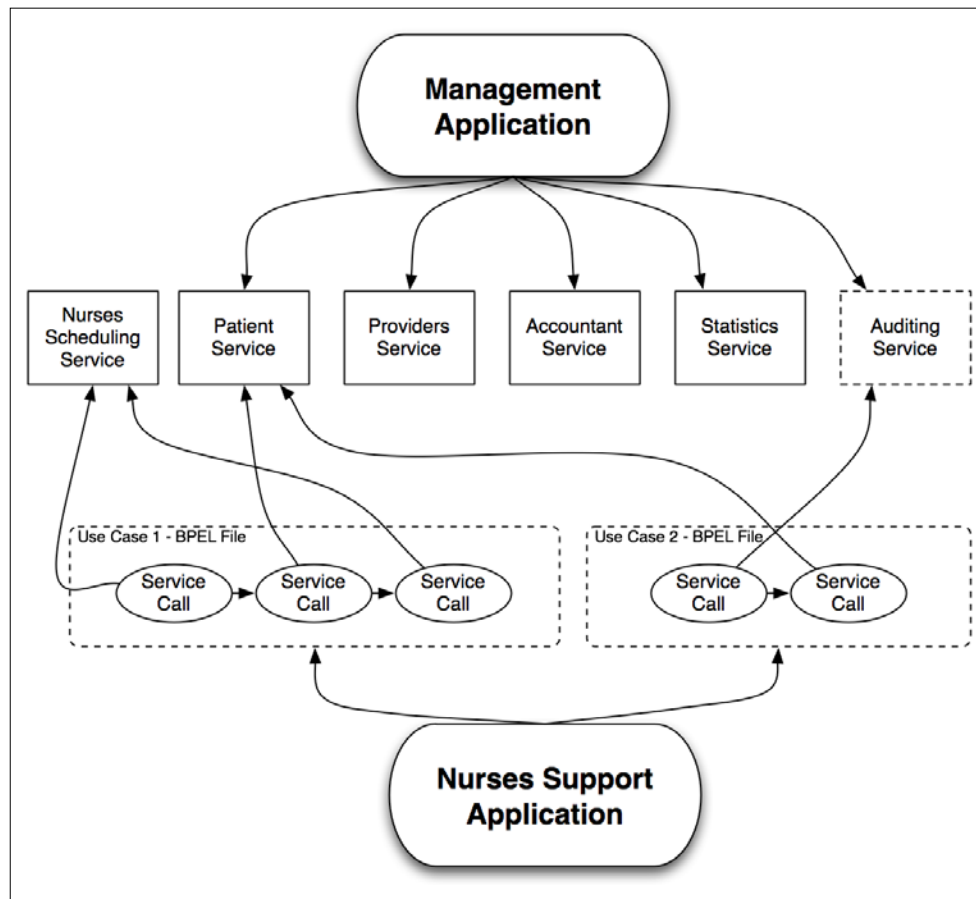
Management Application

Nurses Scheduling Service

Patient Service

Providers Service

Accountant Service

Statistics Service

Auditing Service

Use Case 1 - BPEL File

Service Call

Service Call

Service Call

Use Case 2 - BPEL File

Service Call

Service Call

Nurses Support Application